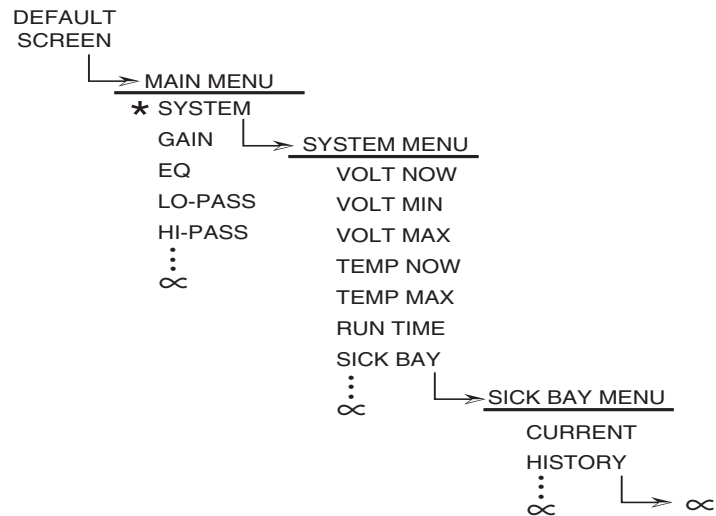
DEFAULT
SCREEN

MAIN MENU

* SYSTEM
GAIN
EQ
LO-PASS
HI-PASS
⋮
$\propto$

SYSTEM MENU

VOLT NOW
VOLT MIN
VOLT MAX
TEMP NOW
TEMP MAX
RUN TIME
SICK BAY
⋮
$\propto$

SICK BAY MENU

CURRENT
HISTORY
⋮
$\propto$

$\propto$